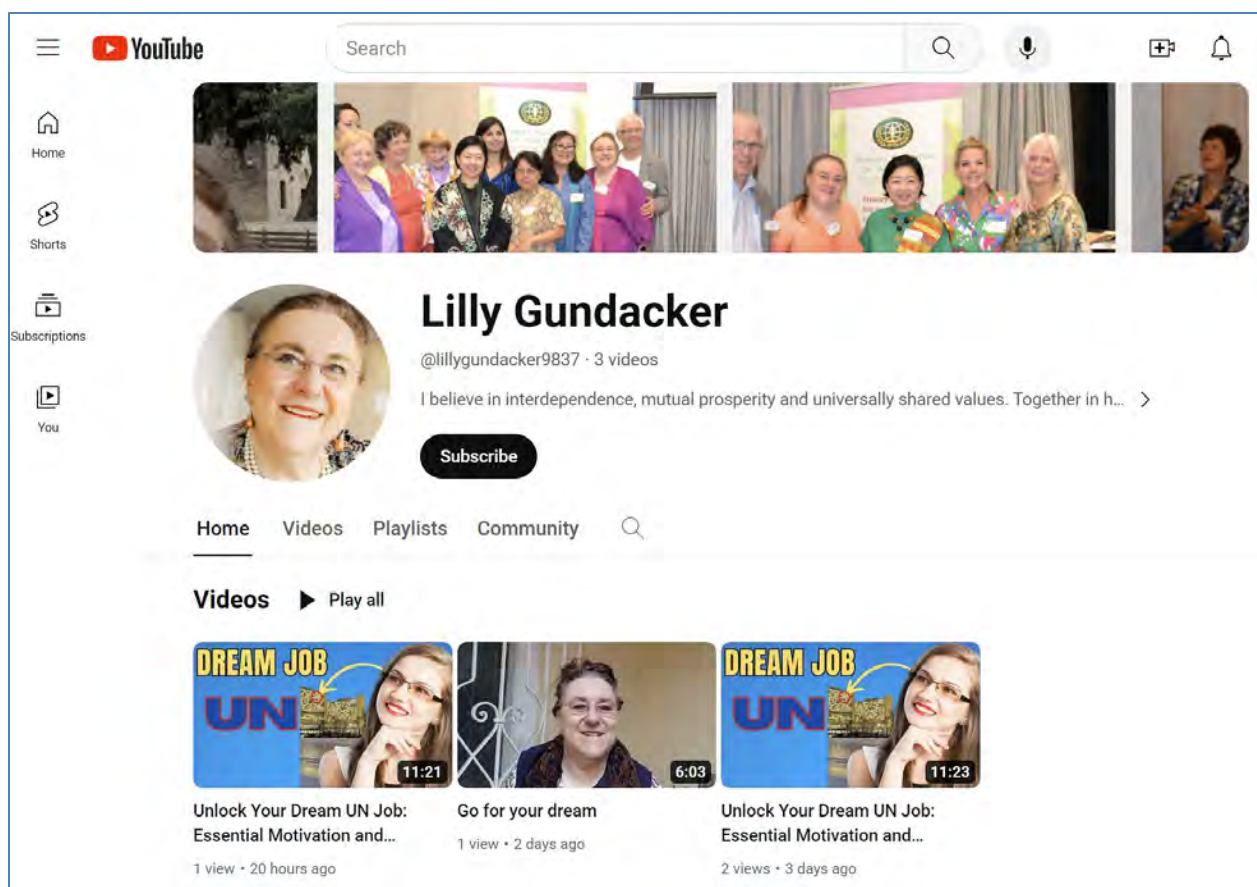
YouTube

Search

Home

Shorts

Subscriptions

You

Lilly Gundacker

@lillygundacker9837 · 3 videos

I believe in interdependence, mutual prosperity and universally shared values. Together in h...

Subscribe

Home Videos Playlists Community

Videos Play all

DREAM JOB UN 11:21

Unlock Your Dream UN Job: Essential Motivation and...

1 view • 20 hours ago

6:03

Go for your dream

1 view • 2 days ago

DREAM JOB UN 11:23

Unlock Your Dream UN Job: Essential Motivation and...

2 views • 3 days ago